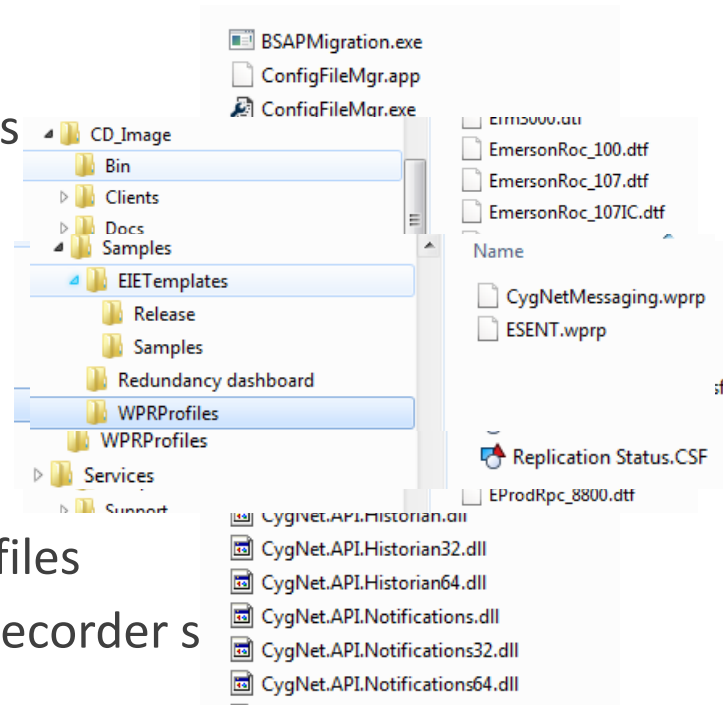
BSAPMigration.exe
ConfigFileMgr.app
ConfigFileMgr.exe

s

CD_Image
Bin
Clients
Docs

Erm5000.dtf
EmersonRoc_100.dtf
EmersonRoc_107.dtf
EmersonRoc_107IC.dtf

Samples
EIETemplates
Release
Samples
Redundancy dashboard
WPRProfiles

Name
CygNetMessaging.wprp
ESENT.wprp

WPRProfiles
Services
Support

Replication Status.CSF
EProdRpc_8800.dtf

CygNet.API.Historian.dll
CygNet.API.Historian32.dll
CygNet.API.Historian64.dll
CygNet.API.Notifications.dll
CygNet.API.Notifications32.dll
CygNet.API.Notifications64.dll

files
ecorder s